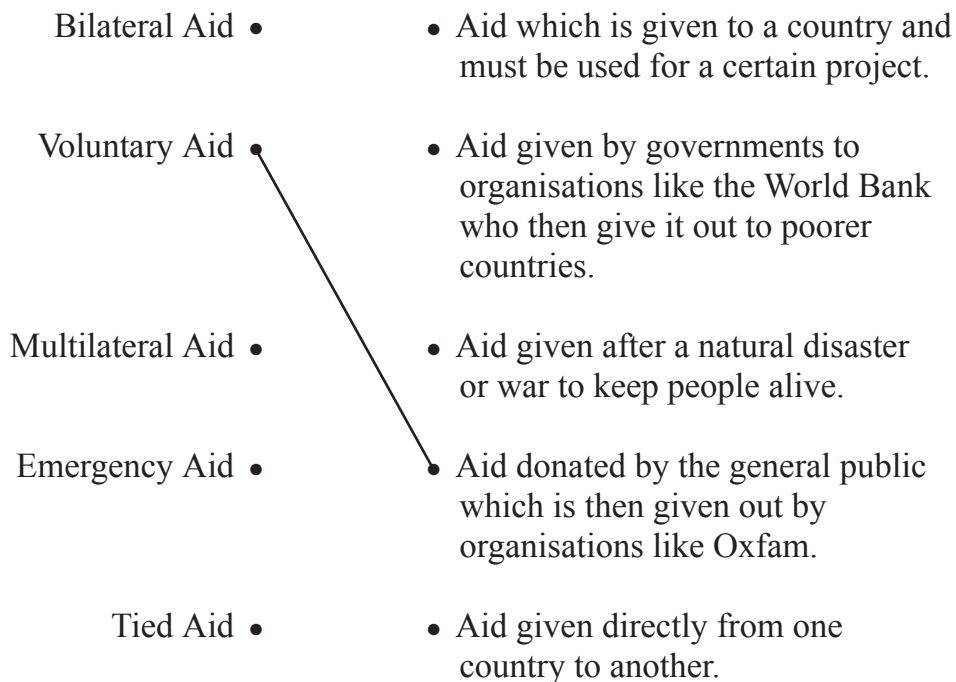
Bilateral Aid •

Voluntary Aid •

Multilateral Aid •

Emergency Aid •

Tied Aid •

• Aid which is given to a country and must be used for a certain project.

• Aid given by governments to organisations like the World Bank who then give it out to poorer countries.

• Aid given after a natural disaster or war to keep people alive.

• Aid donated by the general public which is then given out by organisations like Oxfam.

• Aid given directly from one country to another.